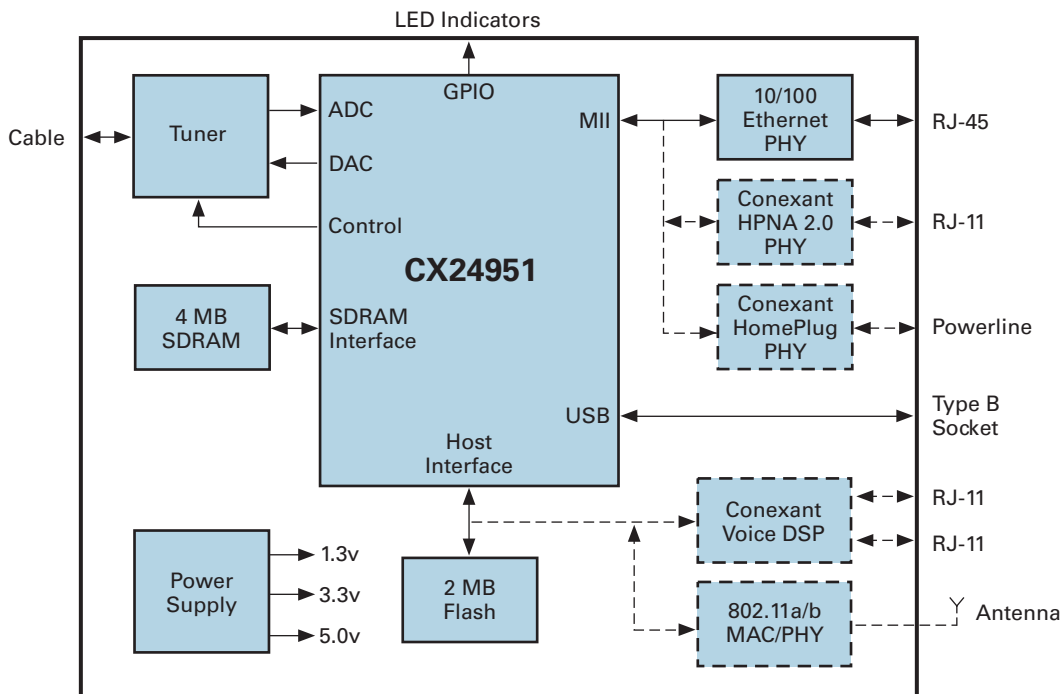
LED Indicators

Cable

Tuner

ADC

DAC

Control

GPIO

MII

CX24951

4 MB SDRAM

SDRAM Interface

USB

Host Interface

10/100 Ethernet PHY

RJ-45

Conexant HPNA 2.0 PHY

RJ-11

Conexant HomePlug PHY

Powerline

Type B Socket

Conexant Voice DSP

RJ-11

RJ-11

Power Supply

1.3v

3.3v

5.0v

2 MB Flash

802.11a/b MAC/PHY

Antenna